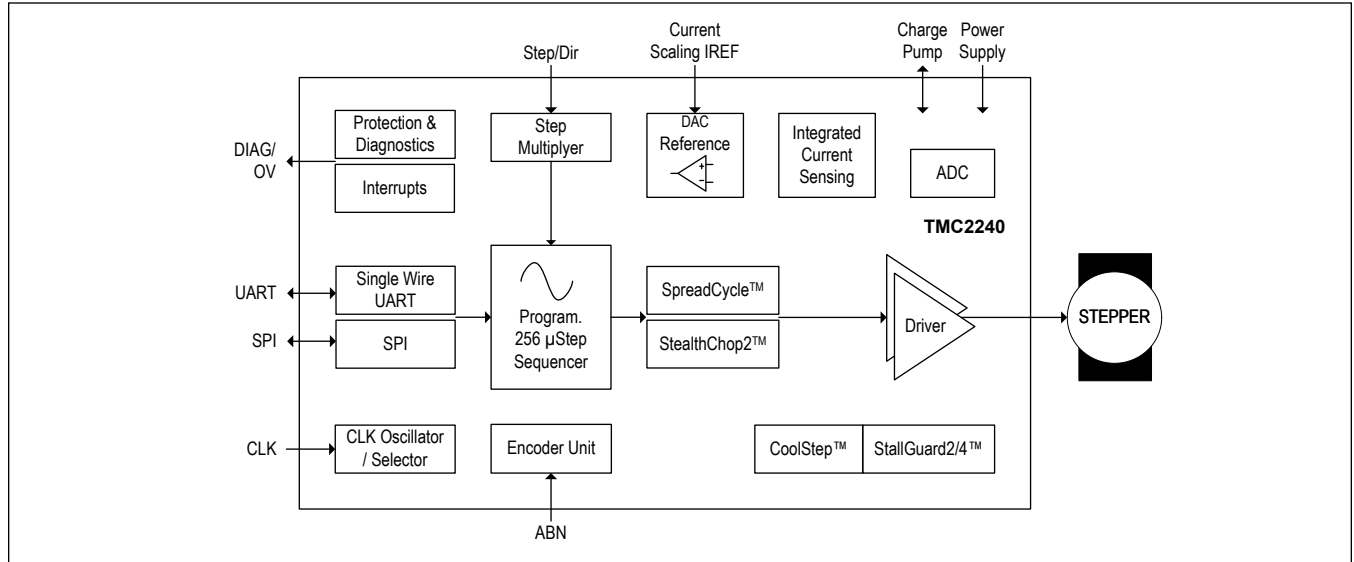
Step/Dir

Current Scaling IREF

Charge Pump

Power Supply

Protection & Diagnostics

Interrupts

DIAG/ OV

Step Multiplyer

DAC Reference

+

−

Integrated Current Sensing

ADC

TMC2240

UART

Single Wire UART

SPI

SPI

Program. 256 µStep Sequencer

SpreadCycle™

StealthChop2™

Driver

STEPPER

CLK

CLK Oscillator / Selector

Encoder Unit

CoolStep™

StallGuard2/4™

ABN